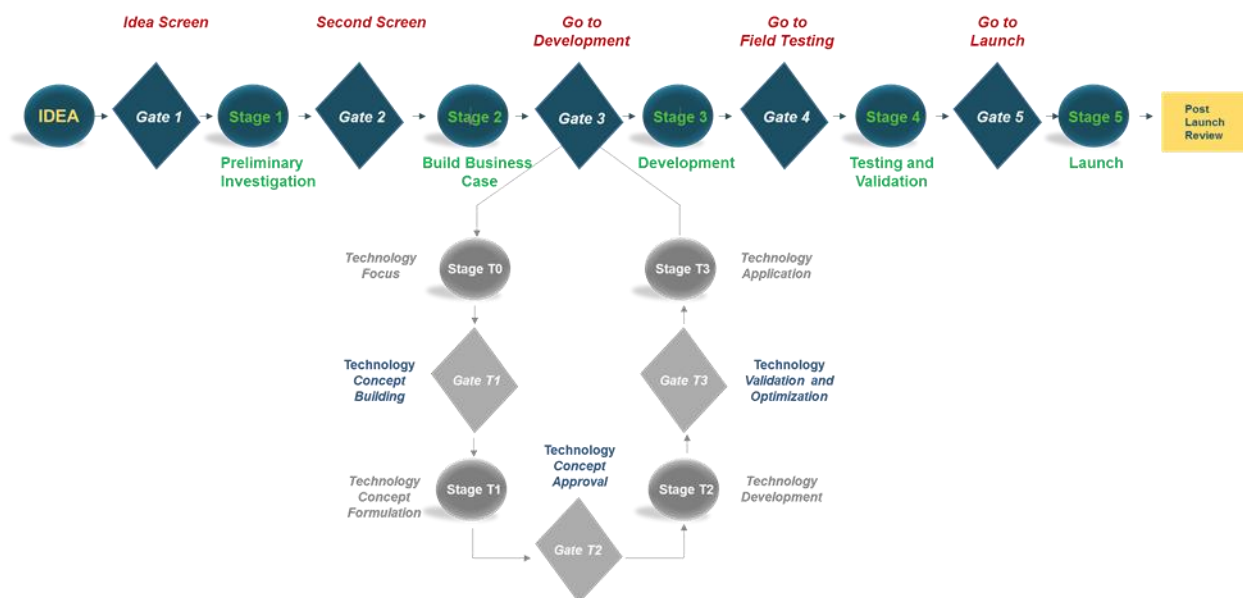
Idea Screen

Second Screen

Go to Development

Go to Field Testing

Go to Launch

IDEA

Gate 1

Stage 1

Gate 2

Stage 2

Gate 3

Stage 3

Gate 4

Stage 4

Gate 5

Stage 5

Post Launch Review

Preliminary Investigation

Build Business Case

Development

Testing and Validation

Launch

Technology Focus

Stage T0

Stage T3

Technology Application

Technology Concept Building

Gate T1

Gate T3

Technology Validation and Optimization

Technology Concept Approval

Technology Concept Formulation

Stage T1

Stage T2

Technology Development

Gate T2